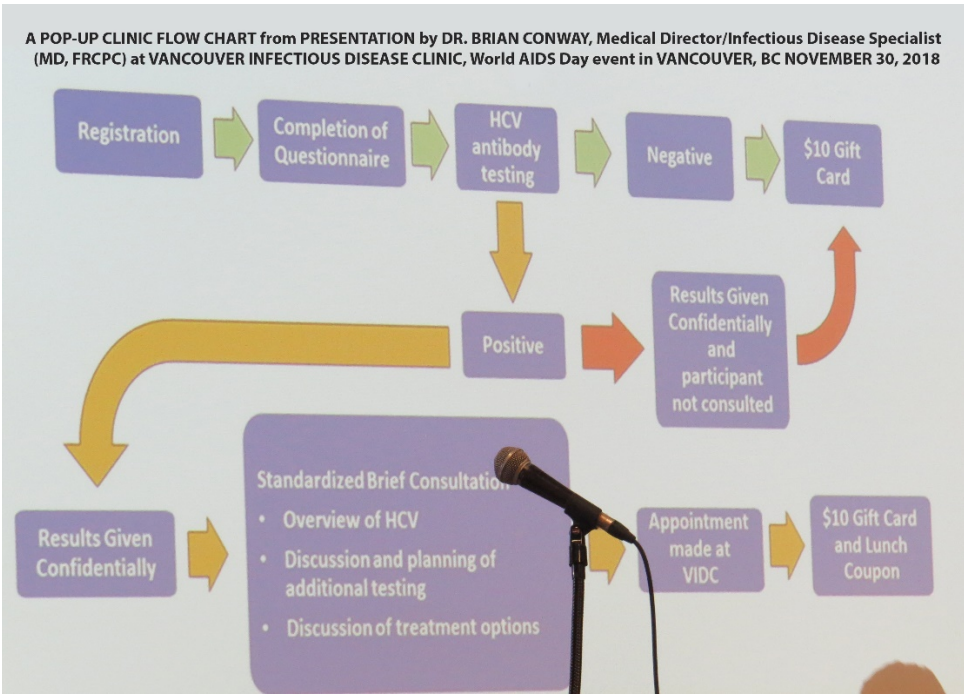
A POP-UP CLINIC FLOW CHART from PRESENTATION by DR. BRIAN CONWAY, Medical Director/Infectious Disease Specialist (MD, FRCPC) at VANCOUVER INFECTIOUS DISEASE CLINIC, World AIDS Day event in VANCOUVER, BC NOVEMBER 30, 2018

Registration

Completion of Questionnaire

HCV antibody testing

Negative

$10 Gift Card

Positive

Results Given Confidentially and participant not consulted

Results Given Confidentially

Standardized Brief Consultatio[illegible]
• Overview of HCV
• Discussion and planning of additional testing
• Discussion of treatment options

Appointment made at VIDC

$10 Gift Card and Lunch Coupon